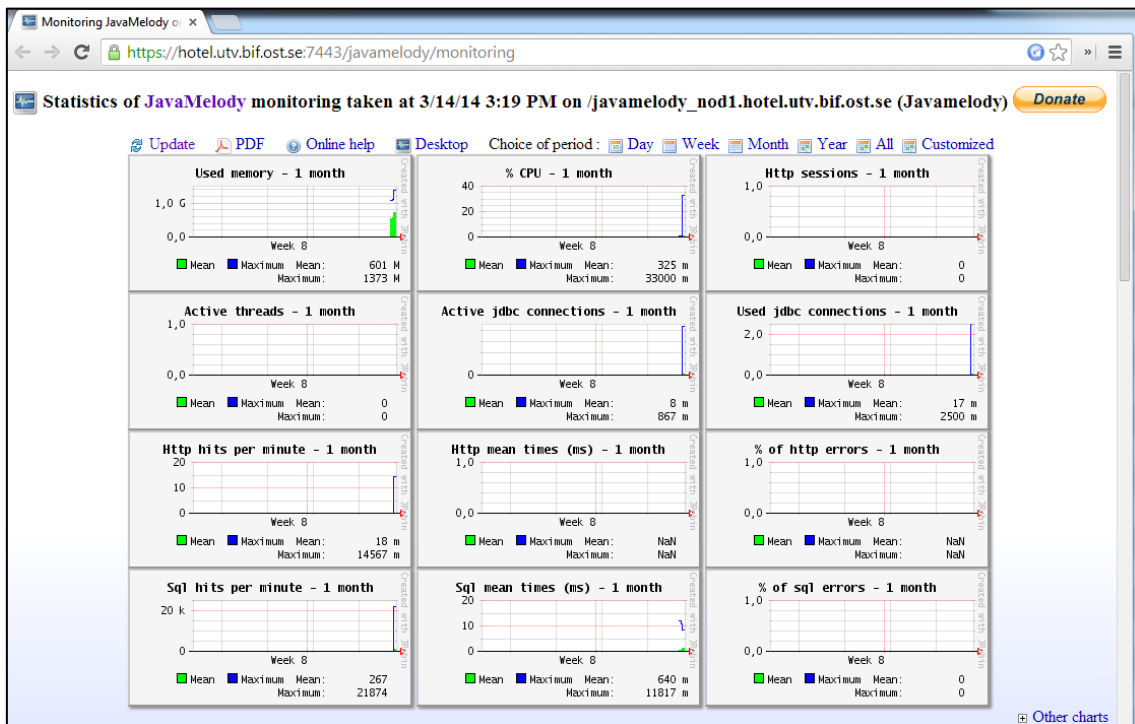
Monitoring JavaMelody o ×

https://hotel.utv.bif.ost.se:7443/javamelody/monitoring

Statistics of JavaMelody monitoring taken at 3/14/14 3:19 PM on /javamelody_nod1.hotel.utv.bif.ost.se (Javamelody) Donate

Update PDF Online help Desktop Choice of period : Day Week Month Year All Customized

Used memory - 1 month
1,0 G
0,0
Week 8
Mean Maximum Mean: 601 M
Maximum: 1373 M

% CPU - 1 month
40
20
0
Week 8
Mean Maximum Mean: 325 m
Maximum: 33000 m

Http sessions - 1 month
1,0
0,0
Week 8
Mean Maximum Mean: 0
Maximum: 0

Active threads - 1 month
1,0
0,0
Week 8
Mean Maximum Mean: 0
Maximum: 0

Active jdbc connections - 1 month
0
Week 8
Mean Maximum Mean: 8 m
Maximum: 867 m

Used jdbc connections - 1 month
2,0
0,0
Week 8
Mean Maximum Mean: 17 m
Maximum: 2500 m

Http hits per minute - 1 month
20
10
0
Week 8
Mean Maximum Mean: 18 m
Maximum: 14567 m

Http mean times (ms) - 1 month
1,0
0,0
Week 8
Mean Maximum Mean: NaN
Maximum: NaN

% of http errors - 1 month
1,0
0,0
Week 8
Mean Maximum Mean: NaN
Maximum: NaN

Sql hits per minute - 1 month
20 k
0
Week 8
Mean Maximum Mean: 267
Maximum: 21874

Sql mean times (ms) - 1 month
20
10
0
Week 8
Mean Maximum Mean: 640 m
Maximum: 11817 m

% of sql errors - 1 month
1,0
0,0
Week 8
Mean Maximum Mean: 0
Maximum: 0

Created with JRobin

Other charts